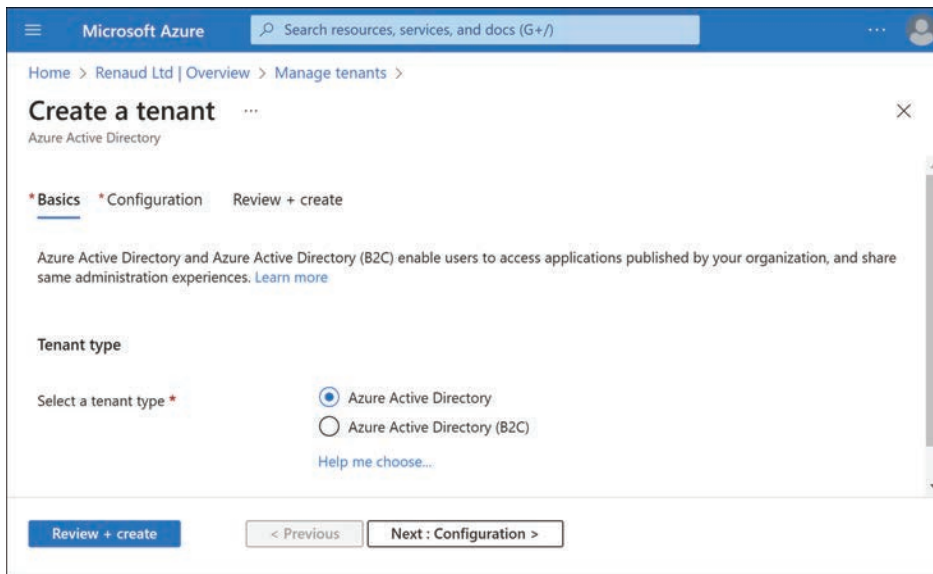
Microsoft Azure

Search resources, services, and docs (G+/)

...

Home > Renaud Ltd | Overview > Manage tenants >

Create a tenant ...

Azure Active Directory

×

*Basics *Configuration Review + create

Azure Active Directory and Azure Active Directory (B2C) enable users to access applications published by your organization, and share same administration experiences. Learn more

Tenant type

Select a tenant type *

Azure Active Directory

Azure Active Directory (B2C)

Help me choose...

Review + create

< Previous

Next : Configuration >